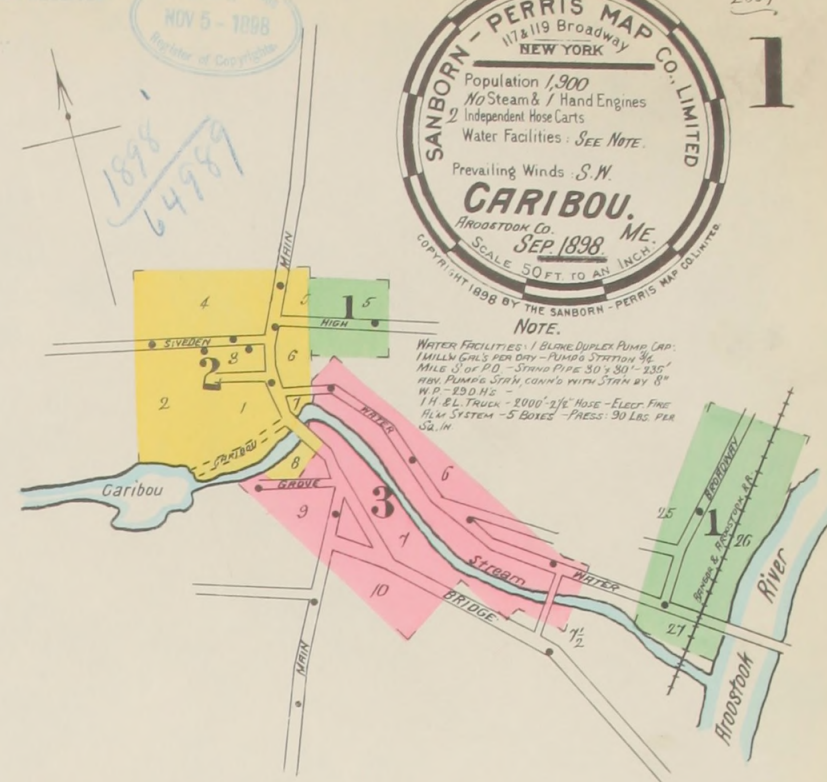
NOV 5 - 1898
Register of Copyrights

1898
64989

SANBORN - PERRIS MAP CO., LIMITED
117 & 119 Broadway
NEW YORK
Population 1,900
No Steam & 1 Hand Engines
2 Independent Hose Carts
Water Facilities: See Note.
Prevailing Winds S.W.
CARIBOU. ME.
Aroostook Co.
Sep. 1898.
Scale 50 ft. to an inch.
Copyright 1898 by the Sanborn-Perris Map Co. Limited

1

NOTE.
Water Facilities: 1 Blake Duplex Pump, Cap. 1 Mill'n Gal's per day - Pump'g Station $\frac{3}{4}$ Mile S. of P.O. - Stand Pipe 30' x 30' - 235' abv. Pump'g Stat'n, conn'd with Stat'n by 8" W.P. - 290 H's -
1 H. & L. Truck - 2000' - $2\frac{1}{2}$" Hose - Elect. Fire Alm System - 5 Boxes - Press: 90 Lbs. per Sq. In.

MAIN
HIGH
SWEDEN
SWEDEN
WATER
GROVE
BRIDGE
WATER
BROADWAY
BANGOR & AROOSTOOK R.R.
MAIN
Caribou
Stream
Aroostook
River

4 5 1 5 3 6 2 2 1 7 8 9 3 4 6 10 $7\frac{1}{2}$ 25 1 26 27